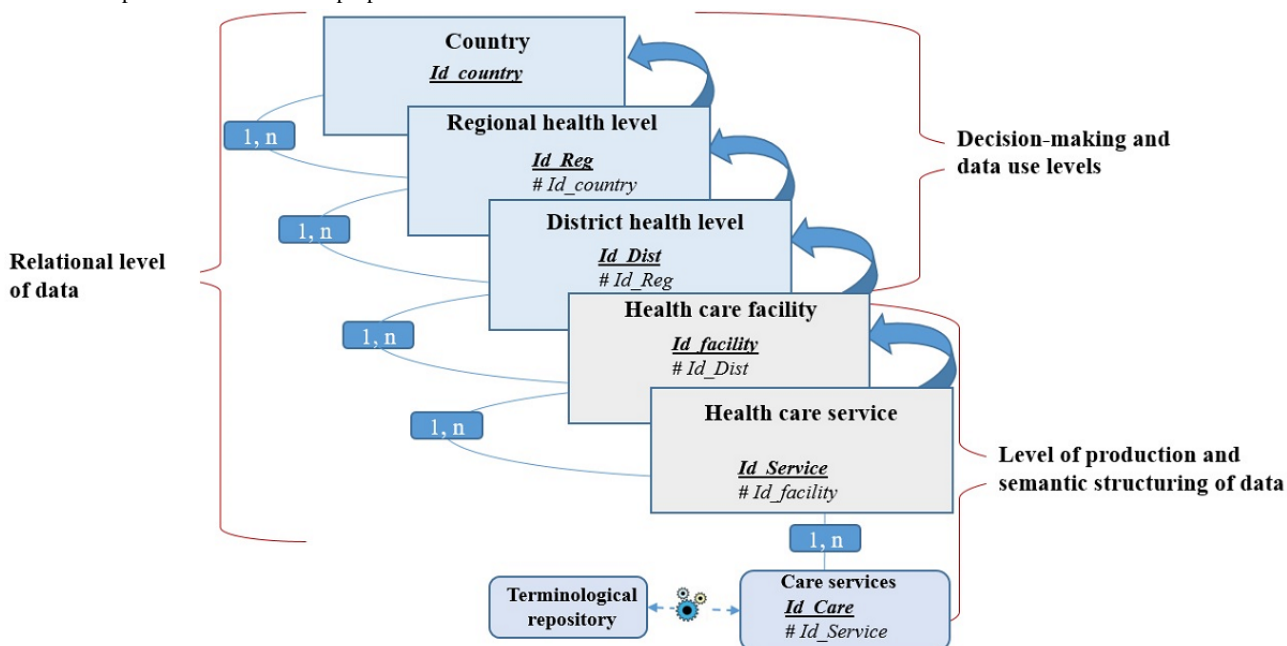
Country
Id_country

Regional health level
Id_Reg
# Id_country

District health level
Id_Dist
# Id_Reg

Health care facility
Id_facility
# Id_Dist

Health care service
Id_Service
# Id_facility

1, n
1, n
1, n
1, n
1, n

Care services
Id_Care
# Id_Service

Terminological repository

Decision-making and data use levels

Relational level of data

Level of production and semantic structuring of data